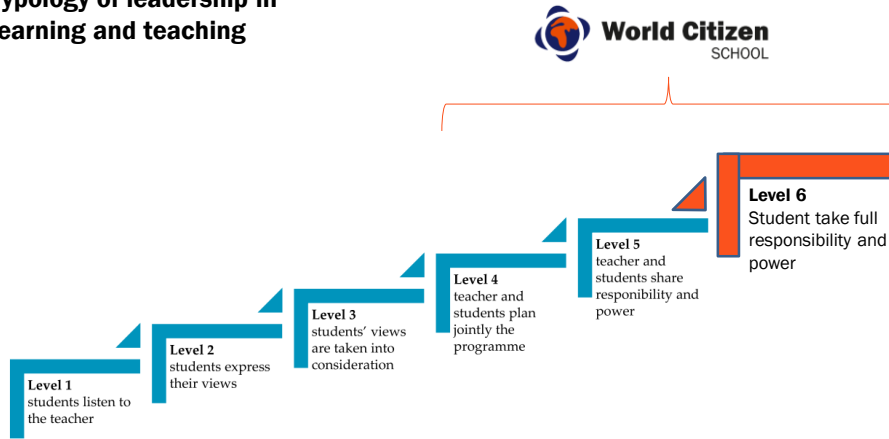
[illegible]ypology of leadership in
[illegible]earning and teaching

World Citizen
SCHOOL

Level 1
students listen to the teacher

Level 2
students express their views

Level 3
students' views are taken into consideration

Level 4
teacher and students plan jointly the programme

Level 5
teacher and students share responibility and power

Level 6
Student take full responsibility and power